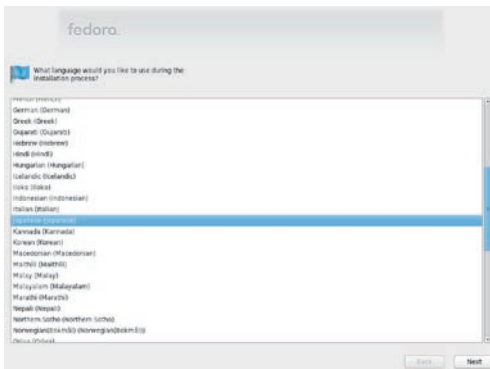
fedora

What language would you like to use during the installation process?

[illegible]
German (German)
Greek (Greek)
Gujarati (Gujarati)
Hebrew (Hebrew)
Hindi (Hindi)
Hungarian (Hungarian)
Icelandic (Icelandic)
Iloko (Iloko)
Indonesian (Indonesian)
Italian (Italian)
Japanese (Japanese)
Kannada (Kannada)
Korean (Korean)
Macedonian (Macedonian)
Maithili (Maithili)
Malay (Malay)
Malayalam (Malayalam)
Marathi (Marathi)
Nepali (Nepali)
Northern Sotho (Northern Sotho)
Norwegian(Bokmål) (Norwegian(Bokmål))
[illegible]

Back
Next